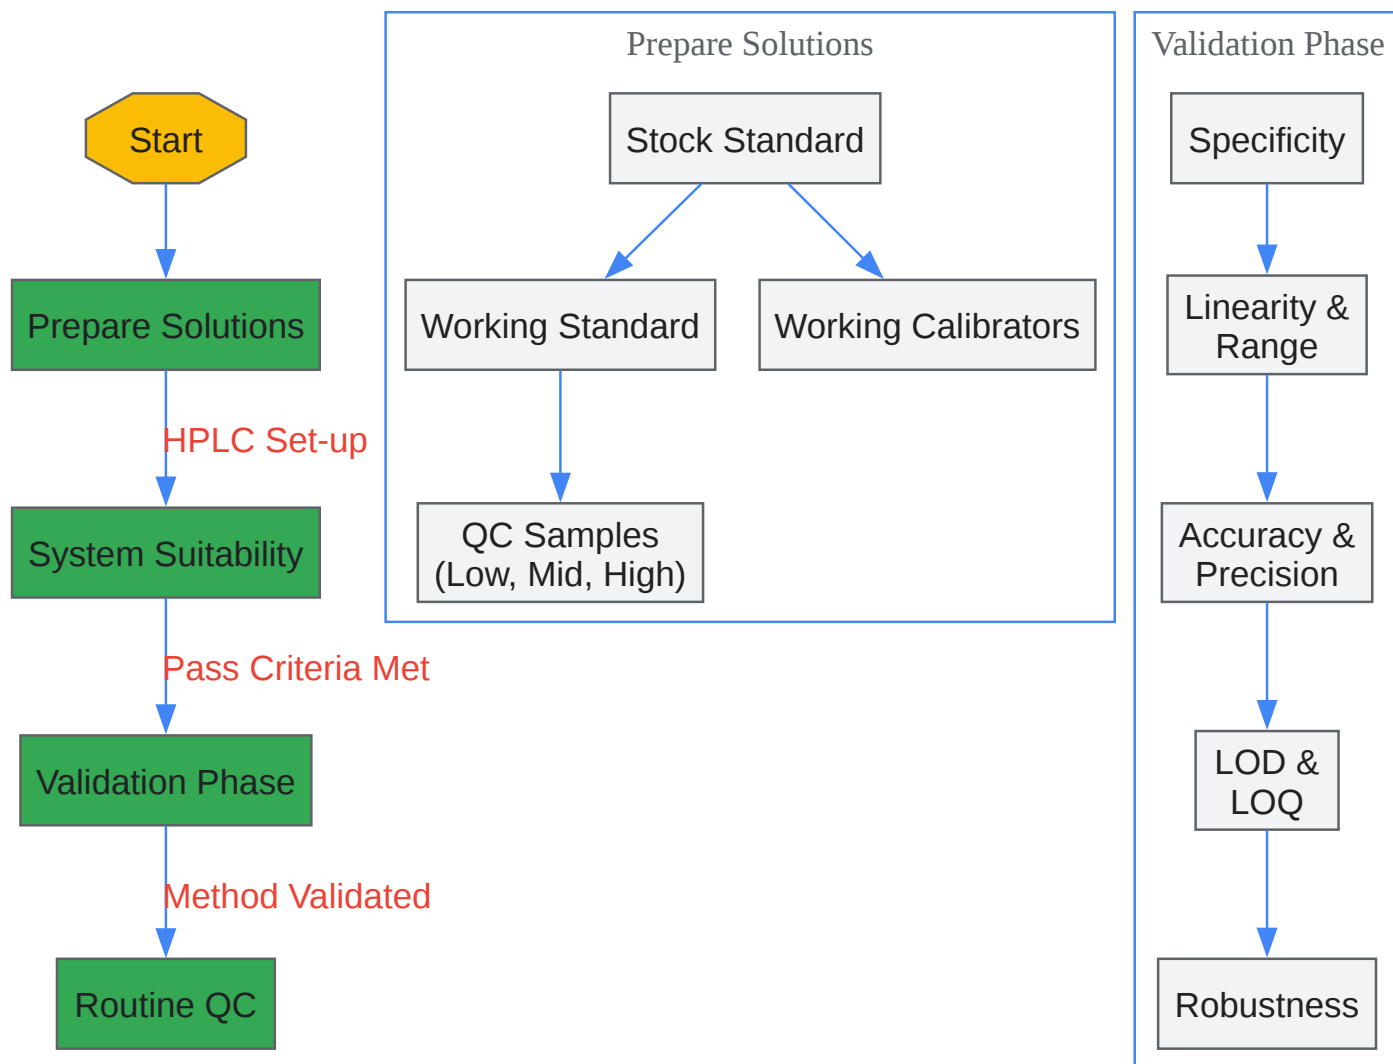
Start

Prepare Solutions

HPLC Set-up

System Suitability

Pass Criteria Met

Validation Phase

Method Validated

Routine QC

Prepare Solutions

Stock Standard

Working Standard

Working Calibrators

QC Samples (Low, Mid, High)

Validation Phase

Specificity

Linearity & Range

Accuracy & Precision

LOD & LOQ

Robustness